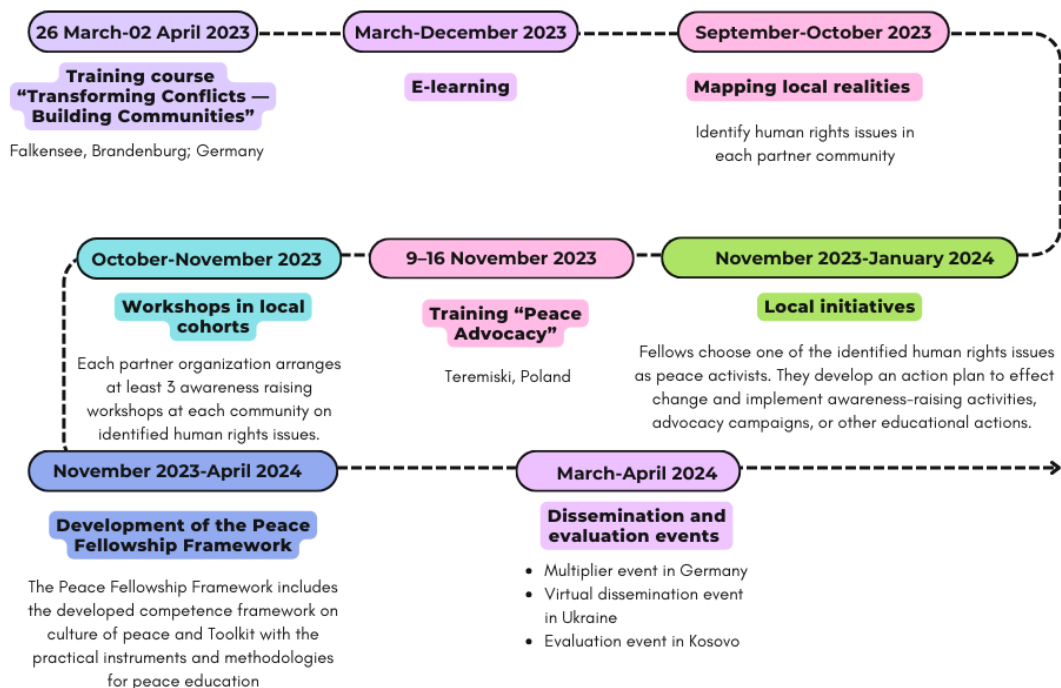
26 March-02 April 2023

Training course "Transforming Conflicts — Building Communities"

Falkensee, Brandenburg; Germany

March-December 2023

E-learning

September-October 2023

Mapping local realities

Identify human rights issues in each partner community

October-November 2023

Workshops in local cohorts

Each partner organization arranges at least 3 awareness raising workshops at each community on identified human rights issues.

9–16 November 2023

Training "Peace Advocacy"

Teremiski, Poland

November 2023-January 2024

Local initiatives

Fellows choose one of the identified human rights issues as peace activists. They develop an action plan to effect change and implement awareness-raising activities, advocacy campaigns, or other educational actions.

November 2023-April 2024

Development of the Peace Fellowship Framework

The Peace Fellowship Framework includes the developed competence framework on culture of peace and Toolkit with the practical instruments and methodologies for peace education

March-April 2024

Dissemination and evaluation events

- Multiplier event in Germany
- Virtual dissemination event in Ukraine
- Evaluation event in Kosovo